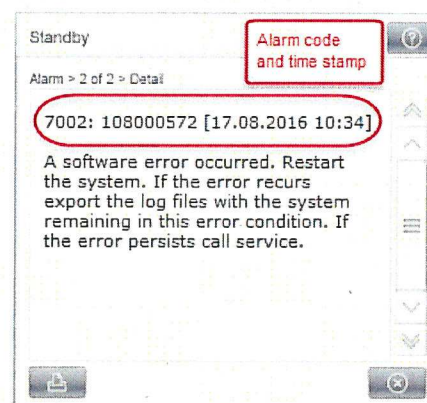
Standby

Alarm code and time stamp

Alarm > 2 of 2 > Detail

7002: 108000572 [17.08.2016 10:34]

A software error occurred. Restart the system. If the error recurs export the log files with the system remaining in this error condition. If the error persists call service.